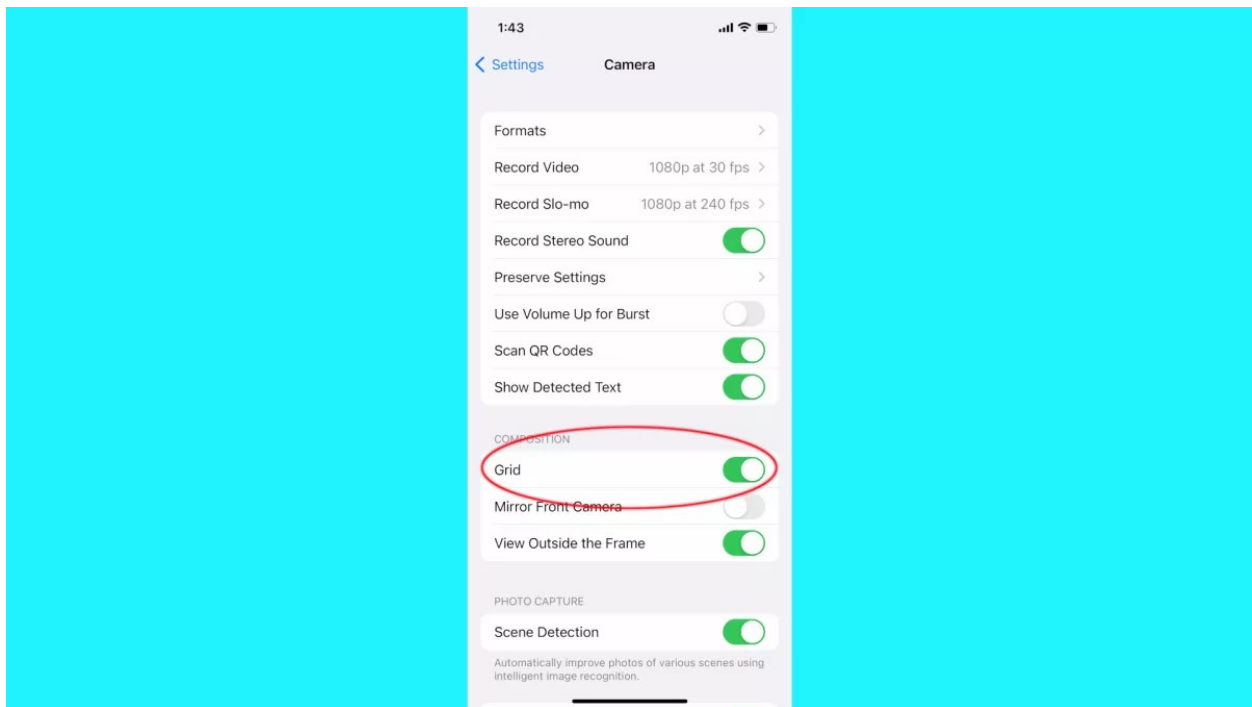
1:43

Settings Camera

Formats

Record Video 1080p at 30 fps

Record Slo-mo 1080p at 240 fps

Record Stereo Sound

Preserve Settings

Use Volume Up for Burst

Scan QR Codes

Show Detected Text

COMPOSITION

Grid

Mirror Front Camera

View Outside the Frame

PHOTO CAPTURE

Scene Detection

Automatically improve photos of various scenes using intelligent image recognition.